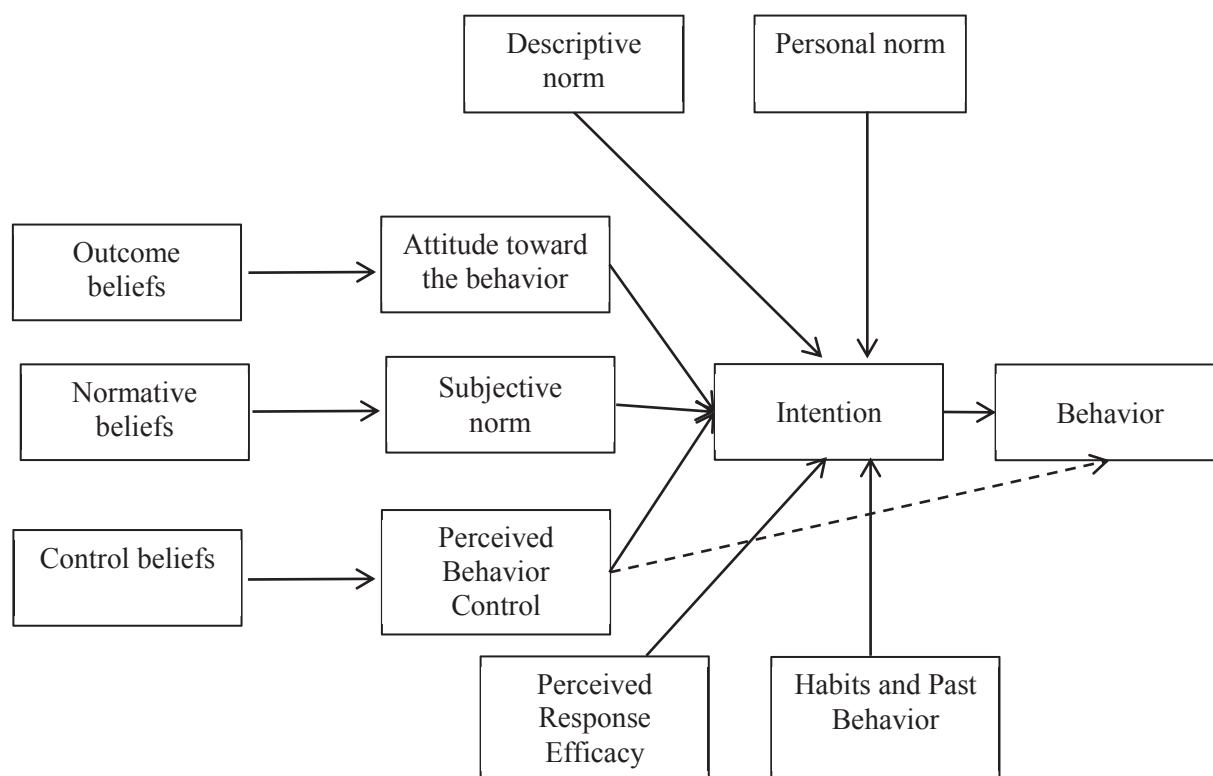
Descriptive norm

Personal norm

Outcome beliefs

Attitude toward the behavior

Normative beliefs

Subjective norm

Intention

Behavior

Control beliefs

Perceived Behavior Control

Perceived Response Efficacy

Habits and Past Behavior